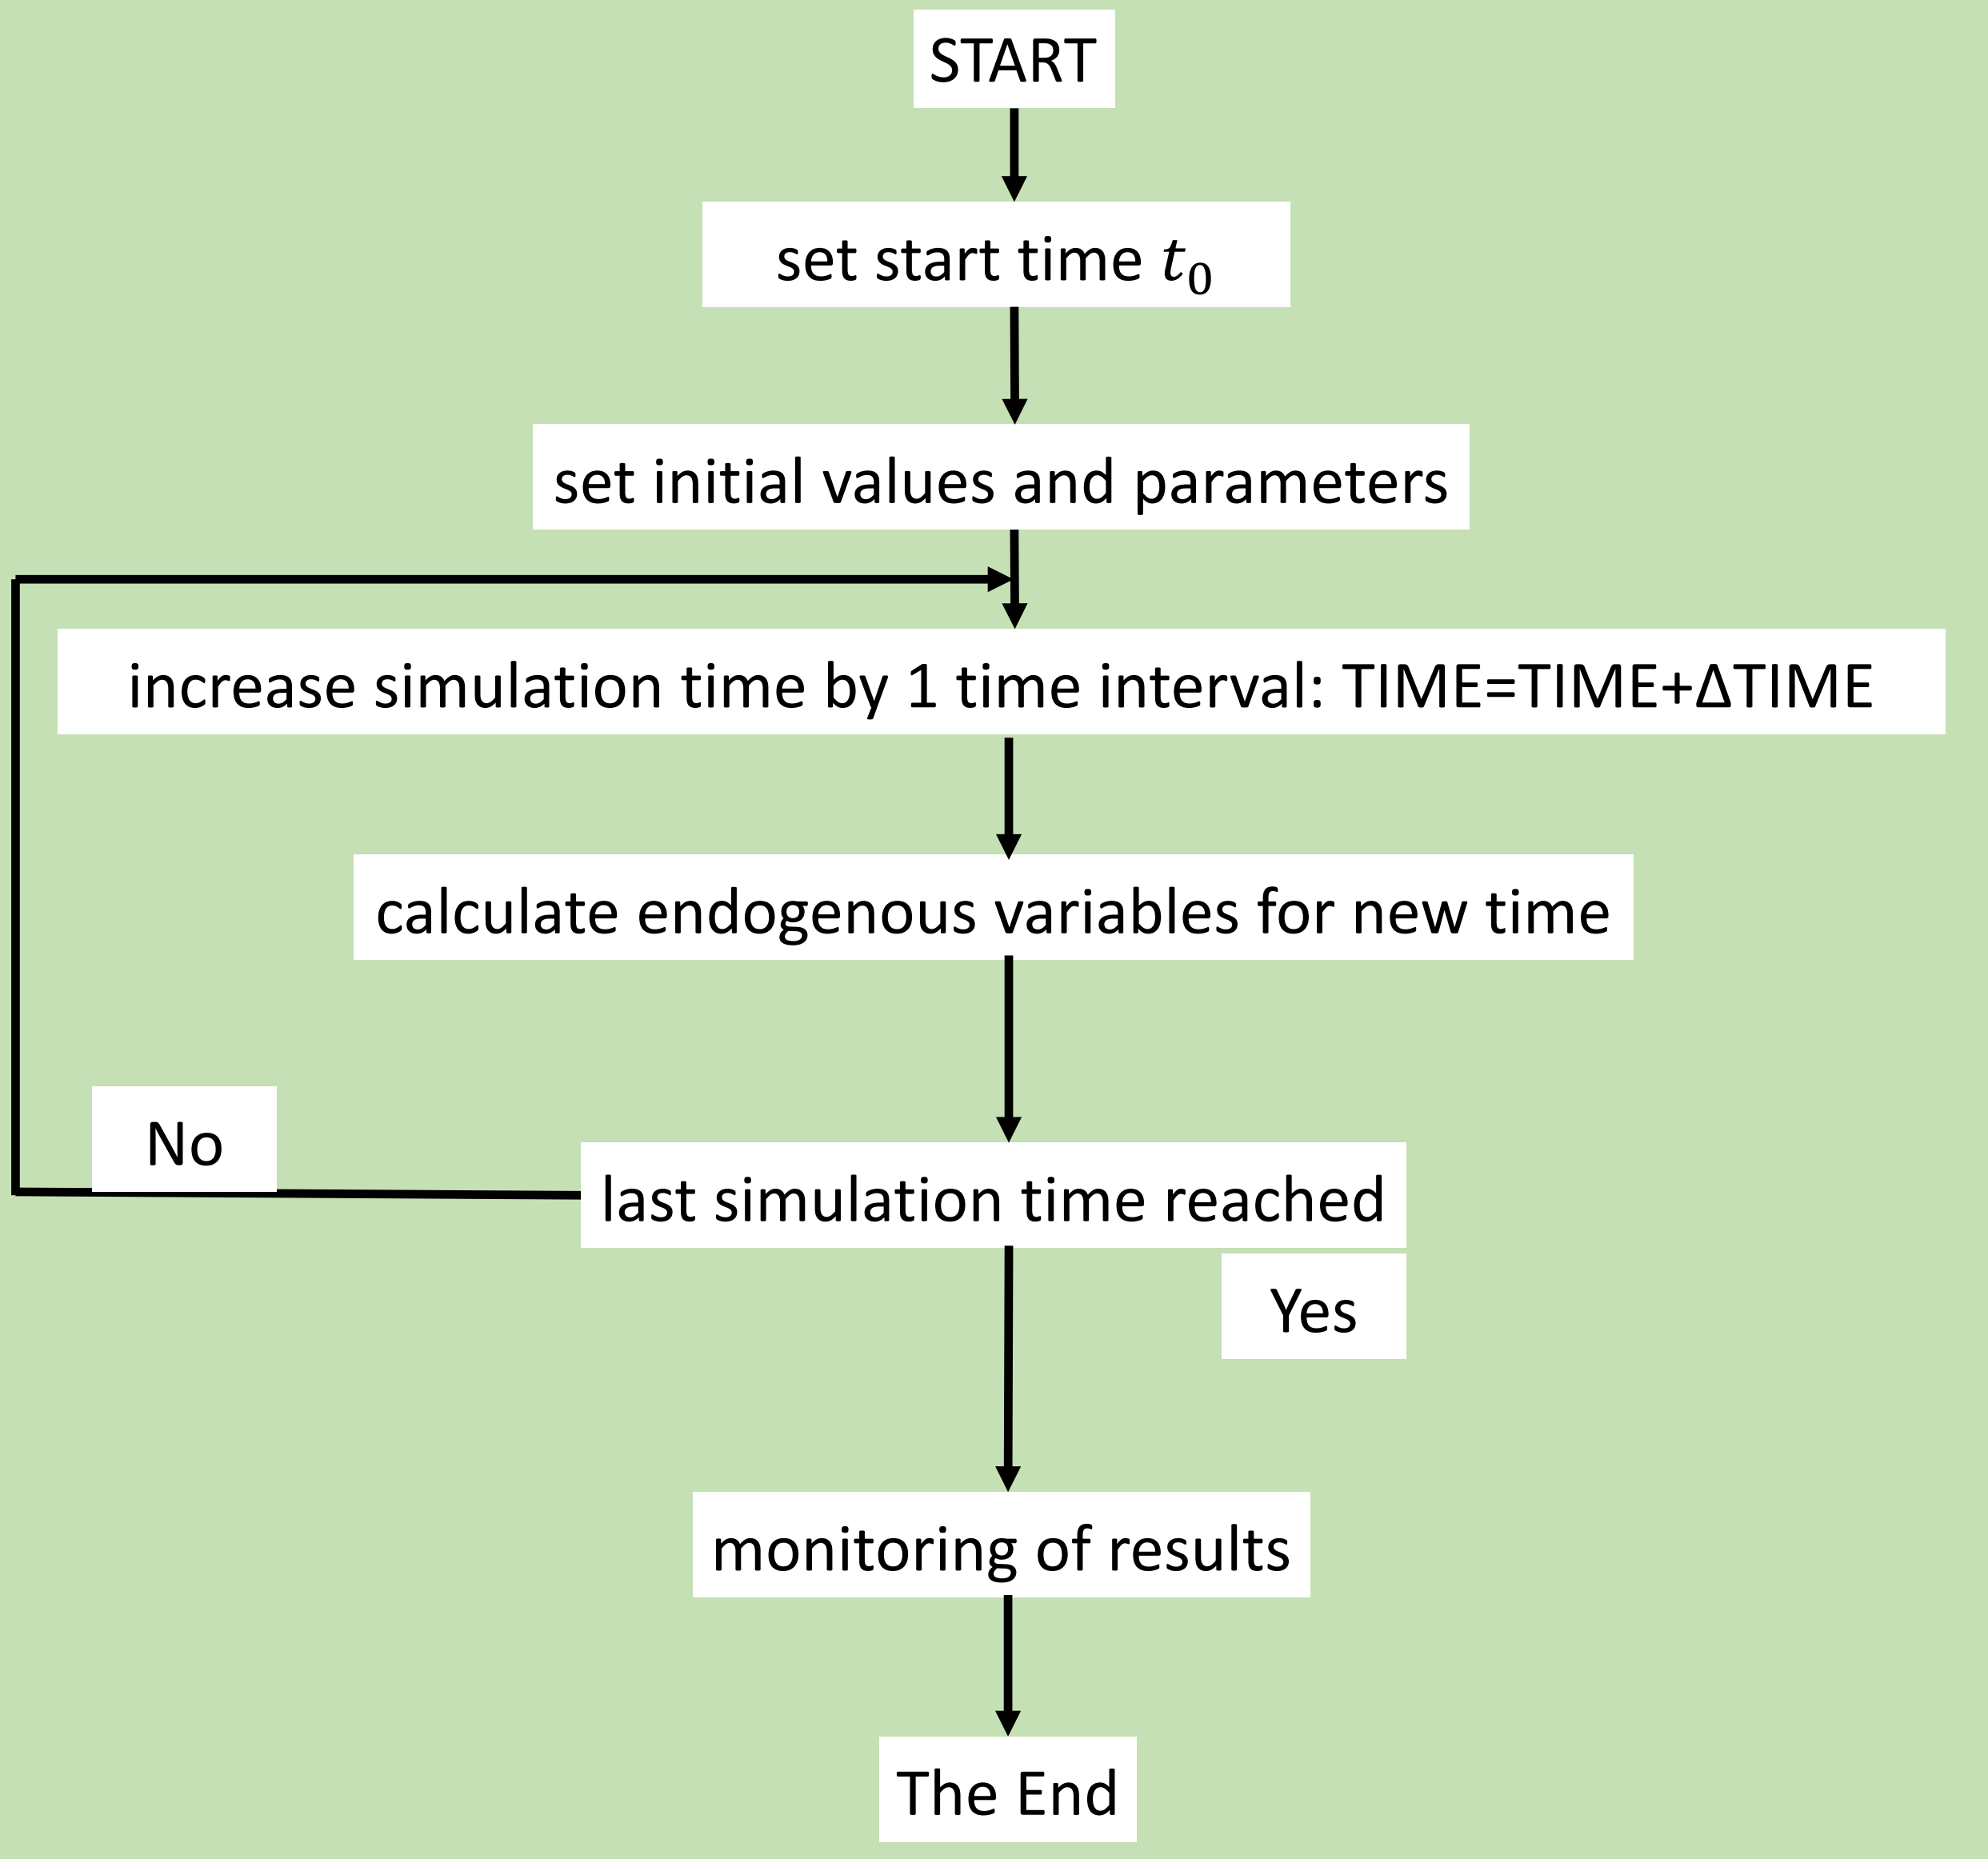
START

set start time $t_0$

set initial values and parameters

increase simulation time by 1 time interval: TIME=TIME+ΔTIME

calculate endogenous variables for new time

No

last simulation time reached

Yes

monitoring of results

The End